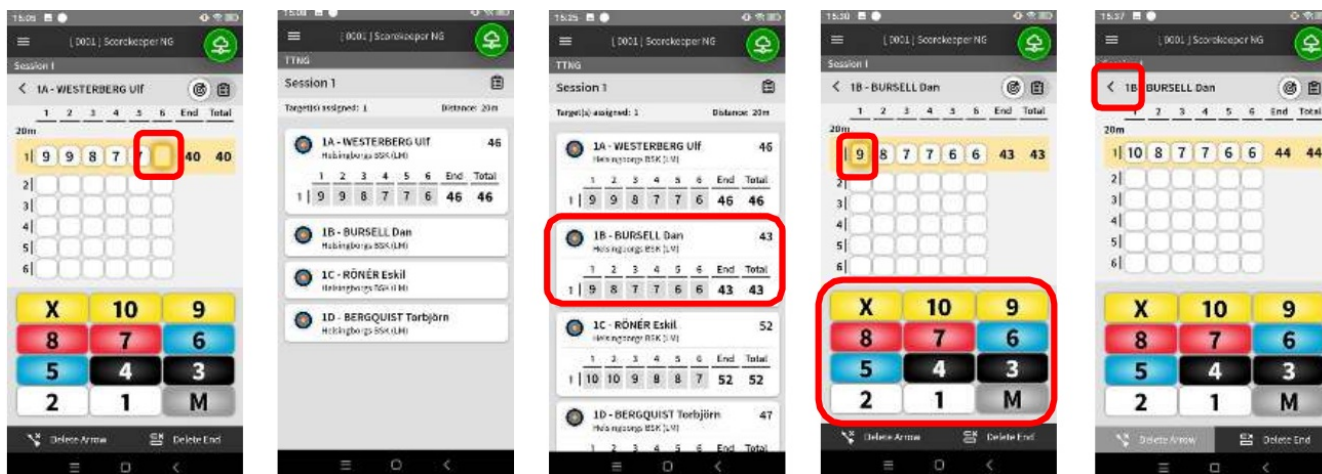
15:05

[0001] Scorekeeper NG

Session 1

< 1A - WESTERBERG Ulf

| | 1 | 2 | 3 | 4 | 5 | 6 | End | Total |
|---|---|---|---|---|---|---|---|---|
| 20m | | | | | | | | |
| 1 | 9 | 9 | 8 | 7 | 7 | | 40 | 40 |
| 2 | | | | | | | | |
| 3 | | | | | | | | |
| 4 | | | | | | | | |
| 5 | | | | | | | | |
| 6 | | | | | | | | |

X 10 9
8 7 6
5 4 3
2 1 M

Delete Arrow Delete End

15:08

[0001] Scorekeeper NG

TTNG

Session 1

Target(s) assigned: 1 Distance: 20m

1A - WESTERBERG Ulf 46
Helsingborgs BSK (LM)

| | 1 | 2 | 3 | 4 | 5 | 6 | End | Total |
|---|---|---|---|---|---|---|---|---|
| 1 | 9 | 9 | 8 | 7 | 7 | 6 | 46 | 46 |

1B - BURSELL Dan
Helsingborgs BSK (LM)

1C - RÖNÉR Eskil
Helsingborgs BSK (LM)

1D - BERGQUIST Torbjörn
Helsingborgs BSK (LM)

15:25

[0001] Scorekeeper NG

TTNG

Session 1

Target(s) assigned: 1 Distance: 20m

1A - WESTERBERG Ulf 46
Helsingborgs BSK (LM)

| | 1 | 2 | 3 | 4 | 5 | 6 | End | Total |
|---|---|---|---|---|---|---|---|---|
| 1 | 9 | 9 | 8 | 7 | 7 | 6 | 46 | 46 |

1B - BURSELL Dan 43
Helsingborgs BSK (LM)

| | 1 | 2 | 3 | 4 | 5 | 6 | End | Total |
|---|---|---|---|---|---|---|---|---|
| 1 | 9 | 8 | 7 | 7 | 6 | 6 | 43 | 43 |

1C - RÖNÉR Eskil 52
Helsingborgs BSK (LM)

| | 1 | 2 | 3 | 4 | 5 | 6 | End | Total |
|---|---|---|---|---|---|---|---|---|
| 1 | 10 | 10 | 9 | 8 | 8 | 7 | 52 | 52 |

1D - BERGQUIST Torbjörn 47
Helsingborgs BSK (LM)

1 2 3 4 5 6 End Total

15:30

[0001] Scorekeeper NG

Session 1

< 1B - BURSELL Dan

| | 1 | 2 | 3 | 4 | 5 | 6 | End | Total |
|---|---|---|---|---|---|---|---|---|
| 20m | | | | | | | | |
| 1 | 9 | 8 | 7 | 7 | 6 | 6 | 43 | 43 |
| 2 | | | | | | | | |
| 3 | | | | | | | | |
| 4 | | | | | | | | |
| 5 | | | | | | | | |
| 6 | | | | | | | | |

X 10 9
8 7 6
5 4 3
2 1 M

Delete Arrow Delete End

15:37

[0001] Scorekeeper NG

Session 1

< 1B BURSELL Dan

| | 1 | 2 | 3 | 4 | 5 | 6 | End | Total |
|---|---|---|---|---|---|---|---|---|
| 20m | | | | | | | | |
| 1 | 10 | 8 | 7 | 7 | 6 | 6 | 44 | 44 |
| 2 | | | | | | | | |
| 3 | | | | | | | | |
| 4 | | | | | | | | |
| 5 | | | | | | | | |
| 6 | | | | | | | | |

X 10 9
8 7 6
5 4 3
2 1 M

Delete Arrow Delete End